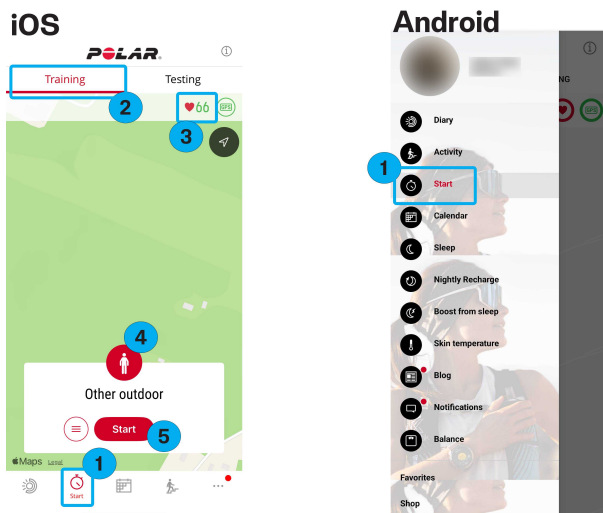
iOS

POLAR

Training

Testing

2

66

3

4

Other outdoor

Start

5

Maps Legal

1

Start

Android

NG

Diary

Activity

1

Start

Calendar

Sleep

Nightly Recharge

Boost from sleep

Skin temperature

Blog

Notifications

Balance

Favorites

Shop